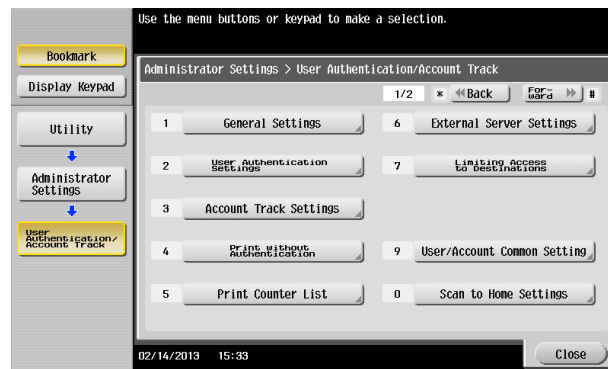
Use the menu buttons or keypad to make a selection.

Bookmark

Display Keypad

Utility

Administrator Settings

User Authentication/ Account Track

Administrator Settings > User Authentication/Account Track

1/2 * Back Forward #

1 General Settings

2 User Authentication Settings

3 Account Track Settings

4 Print without Authentication

5 Print Counter List

6 External Server Settings

7 Limiting Access to Destinations

9 User/Account Common Setting

0 Scan to Home Settings

02/14/2013 15:33

Close